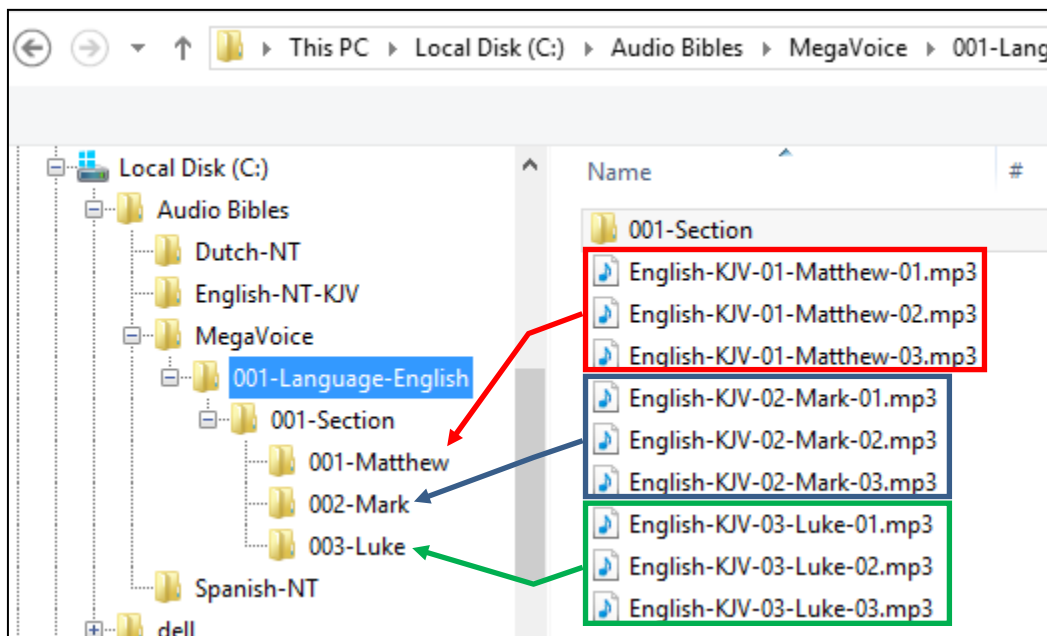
This PC ▸ Local Disk (C:) ▸ Audio Bibles ▸ MegaVoice ▸ 001-Lang

Local Disk (C:)
Audio Bibles
Dutch-NT
English-NT-KJV
MegaVoice
001-Language-English
001-Section
001-Matthew
002-Mark
003-Luke
Spanish-NT
dell

Name
#

001-Section
English-KJV-01-Matthew-01.mp3
English-KJV-01-Matthew-02.mp3
English-KJV-01-Matthew-03.mp3
English-KJV-02-Mark-01.mp3
English-KJV-02-Mark-02.mp3
English-KJV-02-Mark-03.mp3
English-KJV-03-Luke-01.mp3
English-KJV-03-Luke-02.mp3
English-KJV-03-Luke-03.mp3